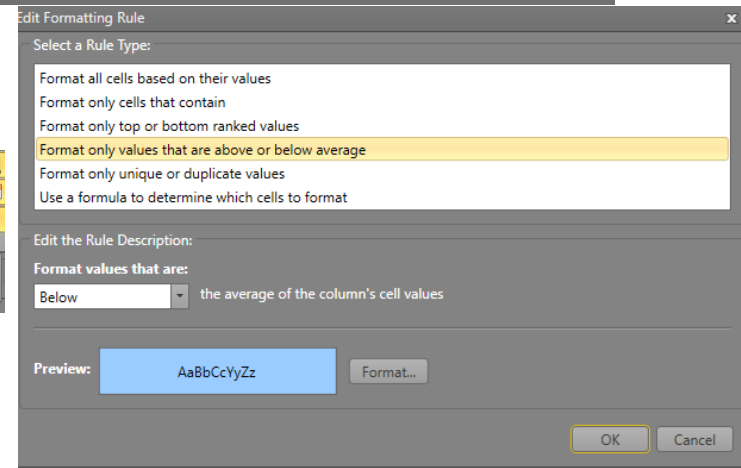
Edit Formatting Rule

x

Select a Rule Type:

Format all cells based on their values
Format only cells that contain
Format only top or bottom ranked values
Format only values that are above or below average
Format only unique or duplicate values
Use a formula to determine which cells to format

Edit the Rule Description:

Format values that are:

Below

the average of the column's cell values

Preview:

AaBbCcYyZz

Format...

OK

Cancel